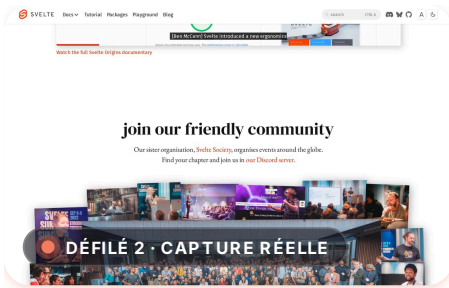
SVELTE Docs Tutorial Packages Playground Blog

Search CTRL K

[Ben McCann] Svelte introduced a new ergonomic

Watch the full Svelte Origins documentary

join our friendly community

Our sister organisation, Svelte Society, organises events around the globe. Find your chapter and join us in our Discord server.

DÉFILÉ 2 · CAPTURE RÉELLE